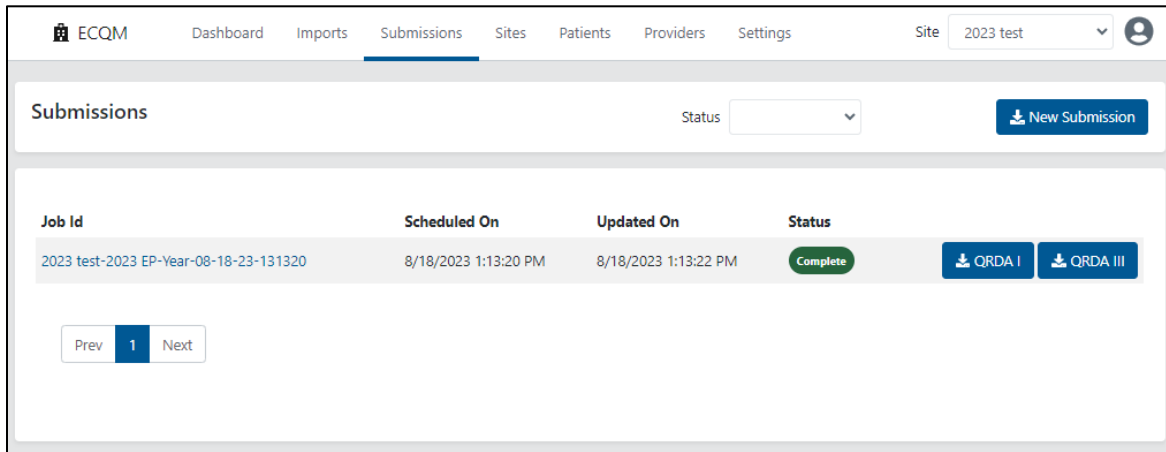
ECQM Dashboard Imports Submissions Sites Patients Providers Settings Site 2023 test

Submissions

Status

New Submission

| Job Id | Scheduled On | Updated On | Status | |
|---|---|---|---|---|
| 2023 test-2023 EP-Year-08-18-23-131320 | 8/18/2023 1:13:20 PM | 8/18/2023 1:13:22 PM | Complete | QRDA I QRDA III |

Prev 1 Next